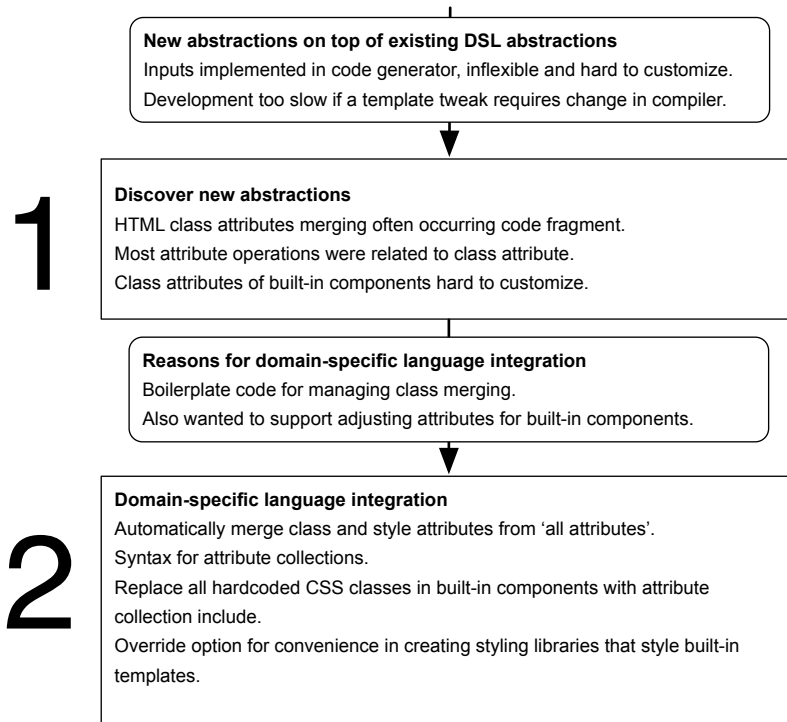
**New abstractions on top of existing DSL abstractions**
Inputs implemented in code generator, inflexible and hard to customize.
Development too slow if a template tweak requires change in compiler.

1

**Discover new abstractions**
HTML class attributes merging often occurring code fragment.
Most attribute operations were related to class attribute.
Class attributes of built-in components hard to customize.

**Reasons for domain-specific language integration**
Boilerplate code for managing class merging.
Also wanted to support adjusting attributes for built-in components.

2

**Domain-specific language integration**
Automatically merge class and style attributes from 'all attributes'.
Syntax for attribute collections.
Replace all hardcoded CSS classes in built-in components with attribute collection include.
Override option for convenience in creating styling libraries that style built-in templates.